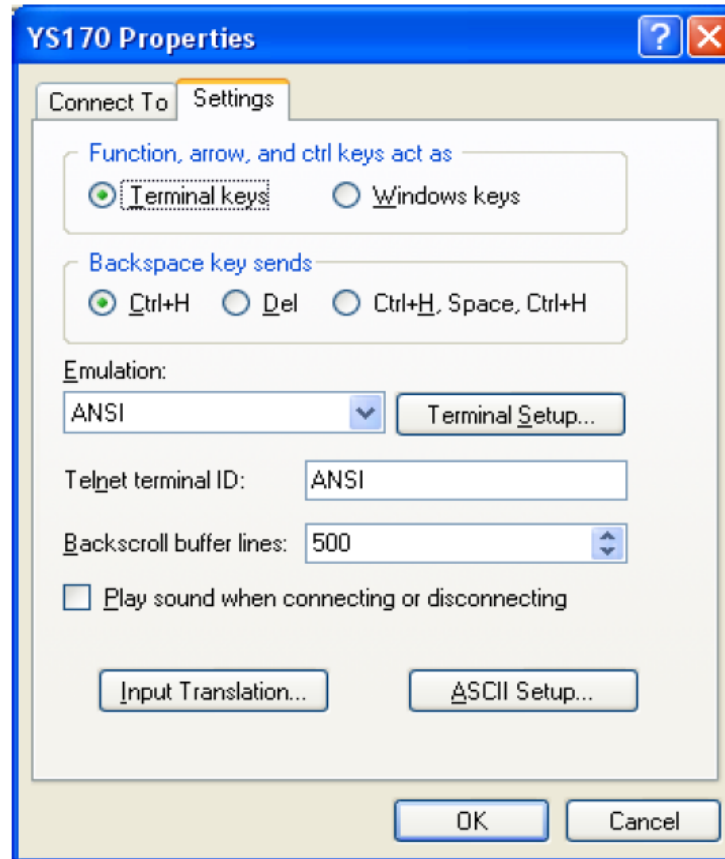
YS170 Properties

?

Connect To

Settings

Function, arrow, and ctrl keys act as

Terminal keys

Windows keys

Backspace key sends

Ctrl+H

Del

Ctrl+H, Space, Ctrl+H

Emulation:

ANSI

Terminal Setup...

Telnet terminal ID:

ANSI

Backscroll buffer lines:

500

Play sound when connecting or disconnecting

Input Translation...

ASCII Setup...

OK

Cancel